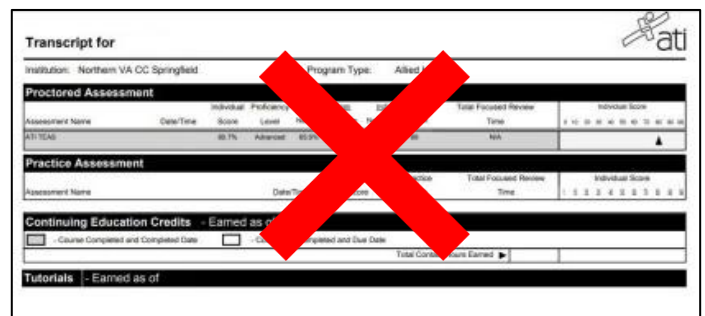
Transcript for

ati

Institution: Northern VA CC Springfield

Program Type: Allied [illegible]

Proctored Assessment

| Assessment Name | Date/Time | Individual Score | Proficiency Level | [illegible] | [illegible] | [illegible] | Total Focused Review Time | Individual Score |
|---|---|---|---|---|---|---|---|---|
| ATI TEAS | | 89.7% | Advanced | 85.9% | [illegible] | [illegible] | N/A | |

Practice Assessment

| Assessment Name | Date/Time | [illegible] Score | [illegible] Practice | Total Focused Review Time | Individual Score |
|---|---|---|---|---|---|

Continuing Education Credits - Earned as of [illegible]

- Course Completed and Completed Date

- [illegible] Completed and Due Date

Total Cont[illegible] Hours Earned ▶

Tutorials - Earned as of